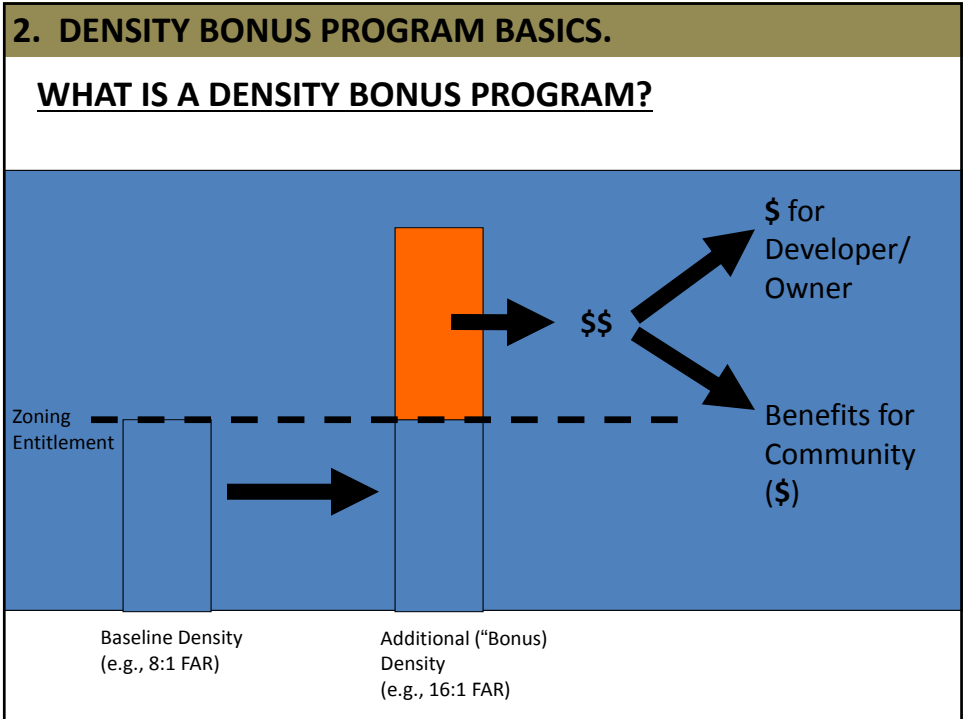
2. DENSITY BONUS PROGRAM BASICS.

WHAT IS A DENSITY BONUS PROGRAM?

$ for Developer/ Owner

$$

Zoning Entitlement

Benefits for Community ($)

Baseline Density (e.g., 8:1 FAR)

Additional (“Bonus) Density (e.g., 16:1 FAR)